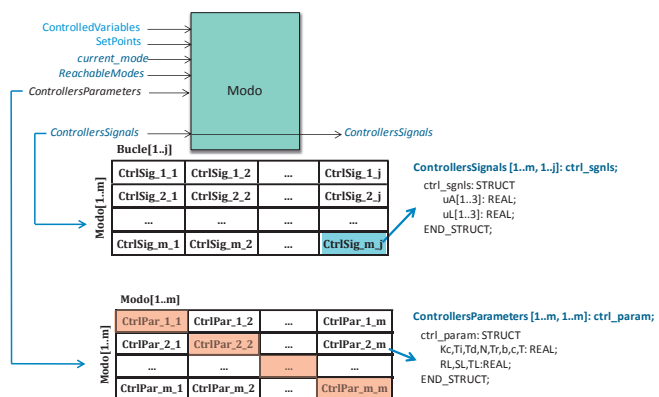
ControlledVariables
SetPoints
current_mode
ReachableModes
ControllersParameters
Modo
ControllersSignals
ControllersSignals

Bucle[1..j]
Modo[1..m]

| CtrlSig_1_1 | CtrlSig_1_2 | ... | CtrlSig_1_j |
|---|---|---|---|
| CtrlSig_2_1 | CtrlSig_2_2 | ... | CtrlSig_2_j |
| ... | ... | ... | ... |
| CtrlSig_m_1 | CtrlSig_m_2 | ... | CtrlSig_m_j |

ControllersSignals [1..m, 1..j]: ctrl_sgnls;
ctrl_sgnls: STRUCT
uA[1..3]: REAL;
uL[1..3]: REAL;
END_STRUCT;

Modo[1..m]
Modo [1..m]

| CtrlPar_1_1 | CtrlPar_1_2 | ... | CtrlPar_1_m |
|---|---|---|---|
| CtrlPar_2_1 | CtrlPar_2_2 | ... | CtrlPar_2_m |
| ... | ... | ... | ... |
| CtrlPar_m_1 | CtrlPar_m_2 | ... | CtrlPar_m_m |

ControllersParameters [1..m, 1..m]: ctrl_param;
ctrl_param: STRUCT
Kc,Ti,Td,N,Tr,b,c,T: REAL;
RL,SL,TL:REAL;
END_STRUCT;